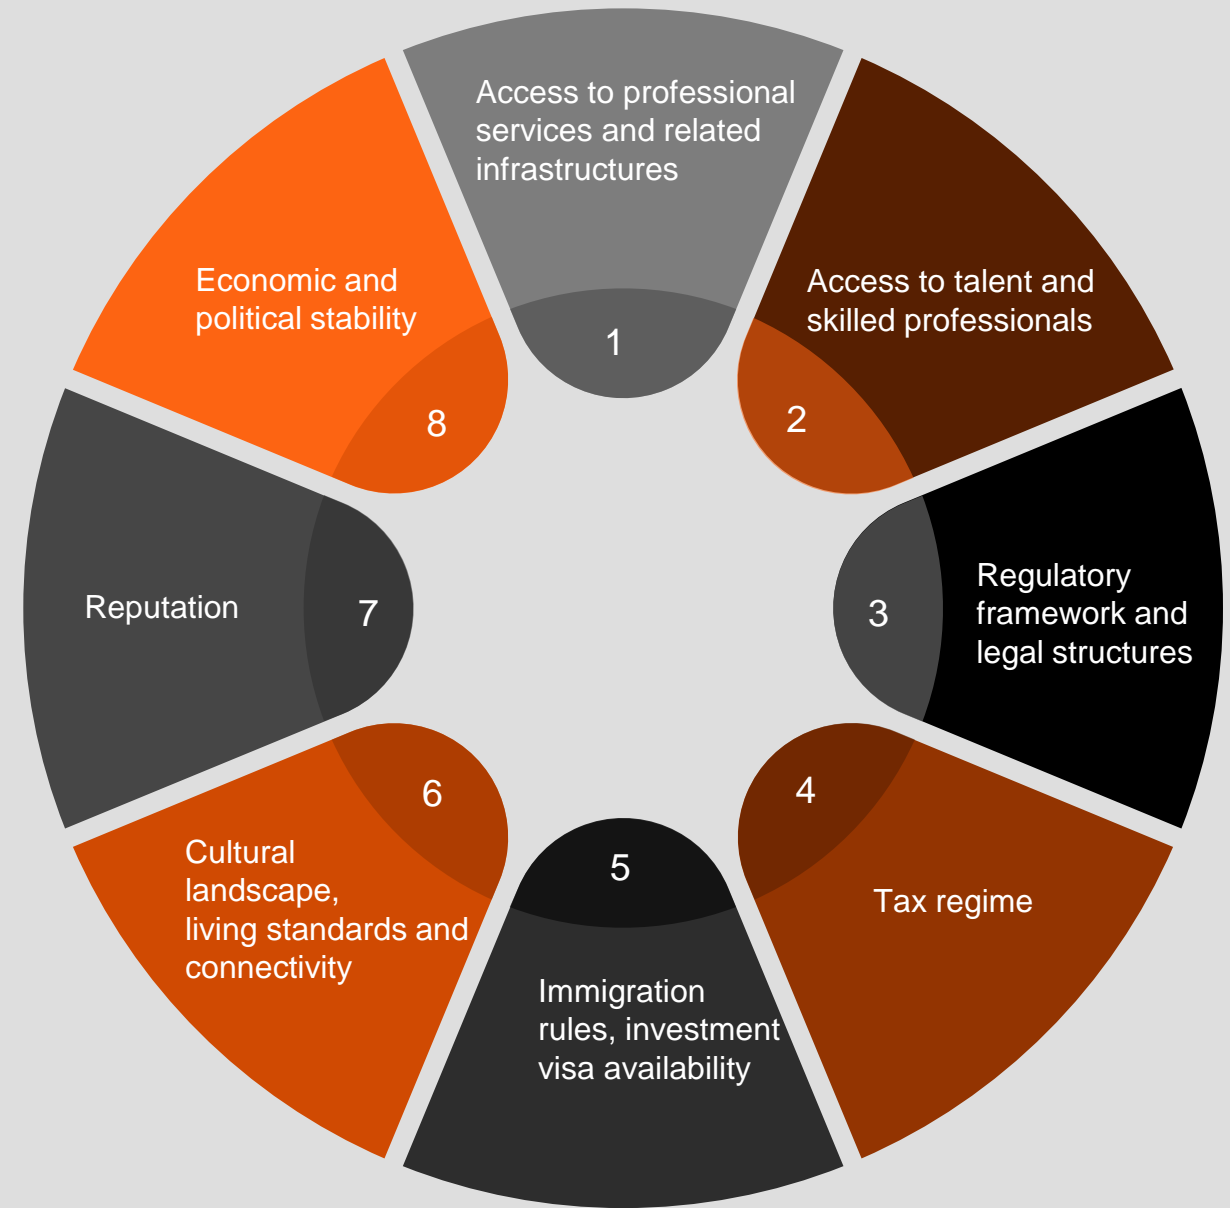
Access to professional services and related infrastructures

1

Access to talent and skilled professionals

2

Regulatory framework and legal structures

3

4

Tax regime

5

Immigration rules, investment visa availability

6

Cultural landscape, living standards and connectivity

7

Reputation

8

Economic and political stability